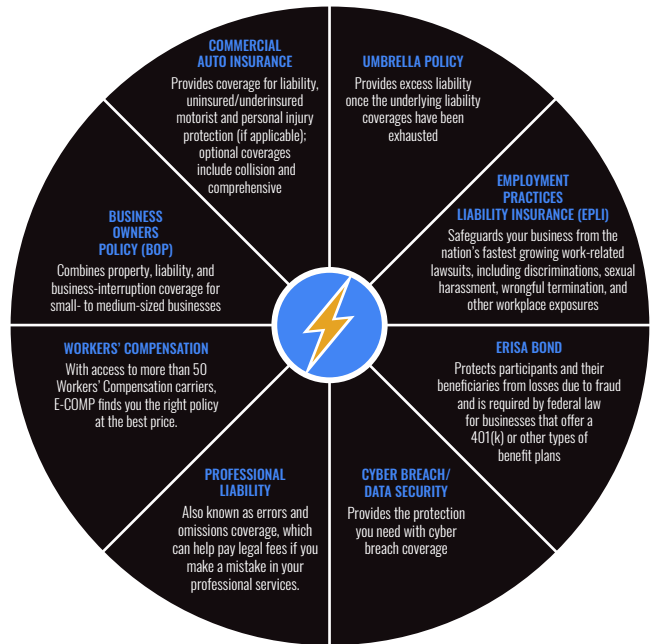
COMMERCIAL AUTO INSURANCE

Provides coverage for liability, uninsured/underinsured motorist and personal injury protection (if applicable); optional coverages include collision and comprehensive

UMBRELLA POLICY

Provides excess liability once the underlying liability coverages have been exhausted

EMPLOYMENT PRACTICES LIABILITY INSURANCE (EPLI)

Safeguards your business from the nation's fastest growing work-related lawsuits, including discriminations, sexual harassment, wrongful termination, and other workplace exposures

ERISA BOND

Protects participants and their beneficiaries from losses due to fraud and is required by federal law for businesses that offer a 401(k) or other types of benefit plans

CYBER BREACH/ DATA SECURITY

Provides the protection you need with cyber breach coverage

PROFESSIONAL LIABILITY

Also known as errors and omissions coverage, which can help pay legal fees if you make a mistake in your professional services.

WORKERS' COMPENSATION

With access to more than 50 Workers' Compensation carriers, E-COMP finds you the right policy at the best price.

BUSINESS OWNERS POLICY (BOP)

Combines property, liability, and business-interruption coverage for small- to medium-sized businesses